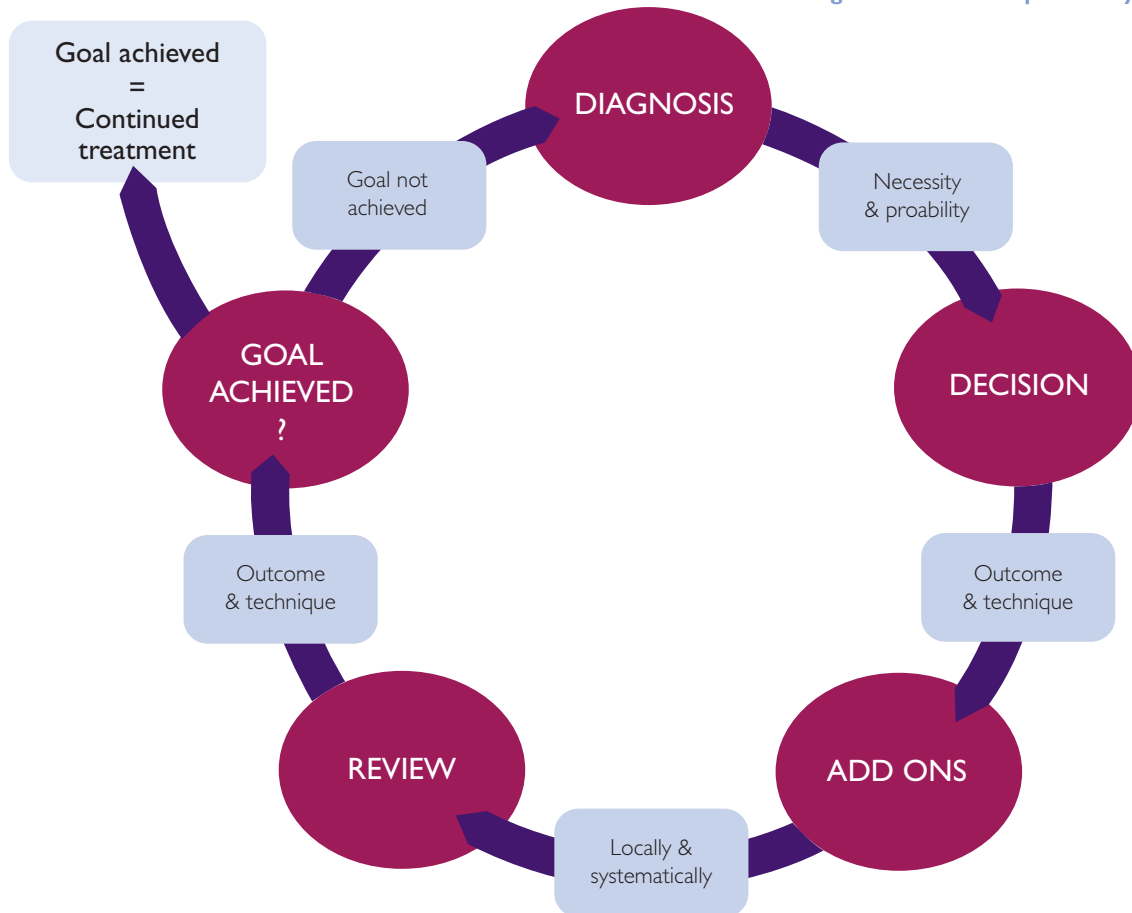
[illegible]

Goal achieved = Continued treatment

DIAGNOSIS

Necessity & proability

DECISION

Outcome & technique

ADD ONS

Locally & systematically

REVIEW

Outcome & technique

GOAL ACHIEVED ?

Goal not achieved